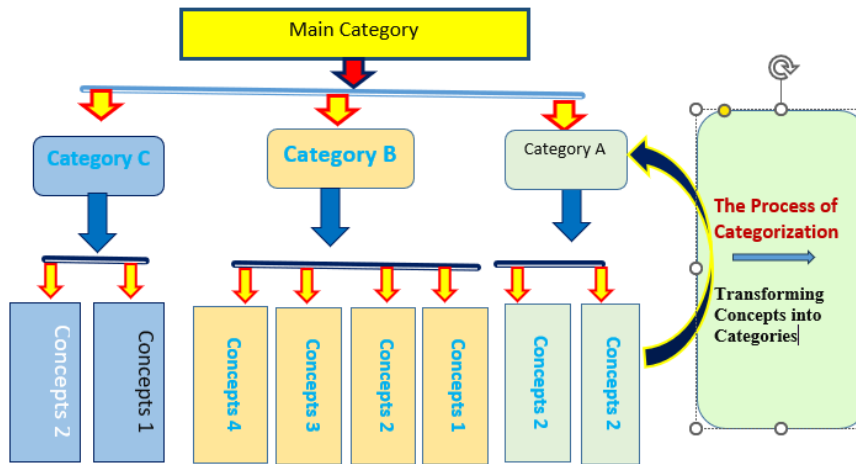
Main Category

Category C

Category B

Category A

The Process of Categorization

Transforming Concepts into Categories

Concepts 2

Concepts 1

Concepts 4

Concepts 3

Concepts 2

Concepts 1

Concepts 2

Concepts 2